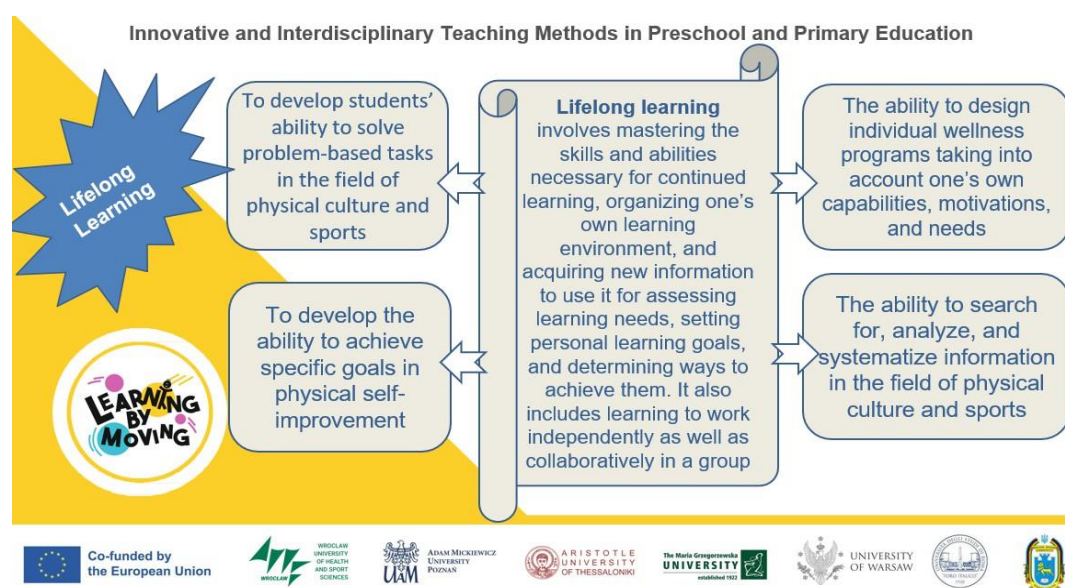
Innovative and Interdisciplinary Teaching Methods in Preschool and Primary Education

Lifelong Learning

To develop students' ability to solve problem-based tasks in the field of physical culture and sports

To develop the ability to achieve specific goals in physical self-improvement

LEARNING BY MOVING

**Lifelong learning** involves mastering the skills and abilities necessary for continued learning, organizing one's own learning environment, and acquiring new information to use it for assessing learning needs, setting personal learning goals, and determining ways to achieve them. It also includes learning to work independently as well as collaboratively in a group

The ability to design individual wellness programs taking into account one's own capabilities, motivations, and needs

The ability to search for, analyze, and systematize information in the field of physical culture and sports

Co-funded by the European Union

WROCLAW UNIVERSITY OF HEALTH AND SPORT SCIENCES

WROCLAW

ADAM MICKIEWICZ UNIVERSITY POZNAŃ

UAM

ARISTOTLE UNIVERSITY OF THESSALONIKI

The Maria Grzegorzewska UNIVERSITY established 1922

UNIVERSITY OF WARSAW